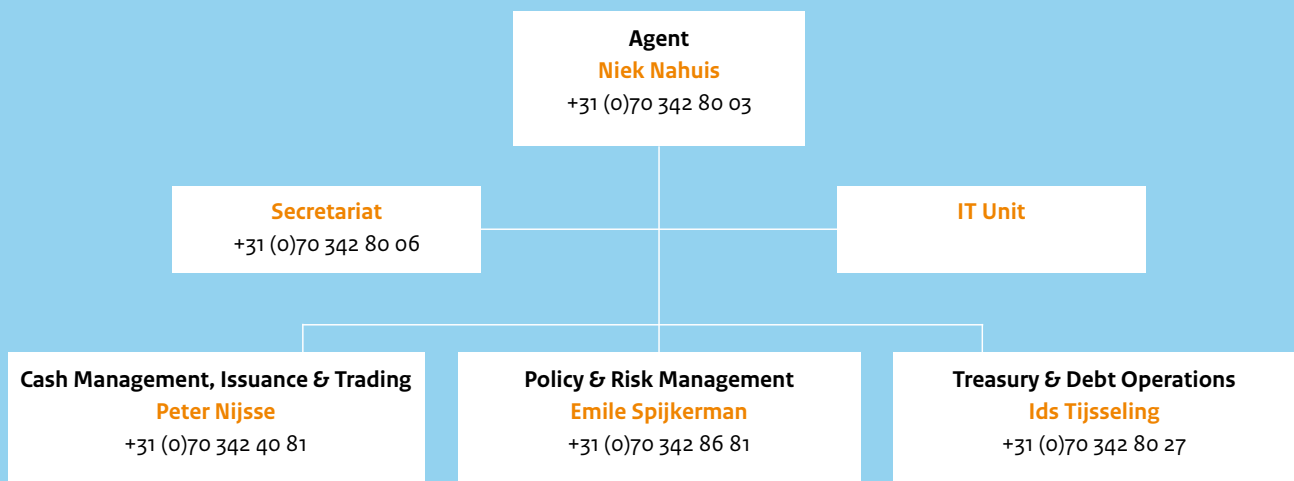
Agent
Niek Nahuis
+31 (0)70 342 80 03

Secretariat
+31 (0)70 342 80 06

IT Unit

Cash Management, Issuance & Trading
Peter Nijsse
+31 (0)70 342 40 81

Policy & Risk Management
Emile Spijkerman
+31 (0)70 342 86 81

Treasury & Debt Operations
Ids Tijsseling
+31 (0)70 342 80 27